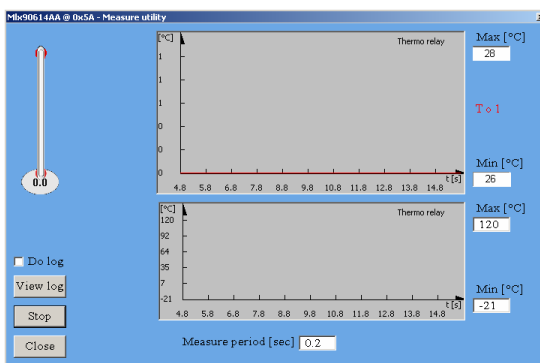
Mlx90614AA @ 0x5A - Measure utility

0.0

[°C]
Thermo relay
1
1
1
0
0
0
4.8 5.8 6.8 7.8 8.8 9.8 10.8 11.8 12.8 13.8 14.8
t [s]

Max [°C]
28

T o 1

Min [°C]
26

[°C]
Thermo relay
120
92
64
35
7
-21
4.8 5.8 6.8 7.8 8.8 9.8 10.8 11.8 12.8 13.8 14.8
t [s]

Max [°C]
120

Min [°C]
-21

Do log
View log
Stop
Close

Measure period [sec] 0.2